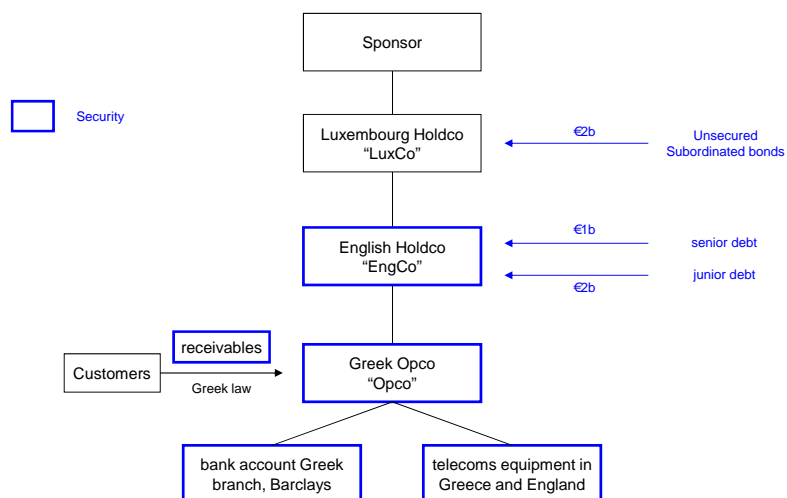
Sponsor

Security

Luxembourg Holdco
"LuxCo"

€2b

Unsecured
Subordinated bonds

€1b

English Holdco
"EngCo"

senior debt

junior debt

€2b

receivables

Customers

Greek law

Greek Opco
"Opco"

bank account Greek branch, Barclays

telecoms equipment in Greece and England